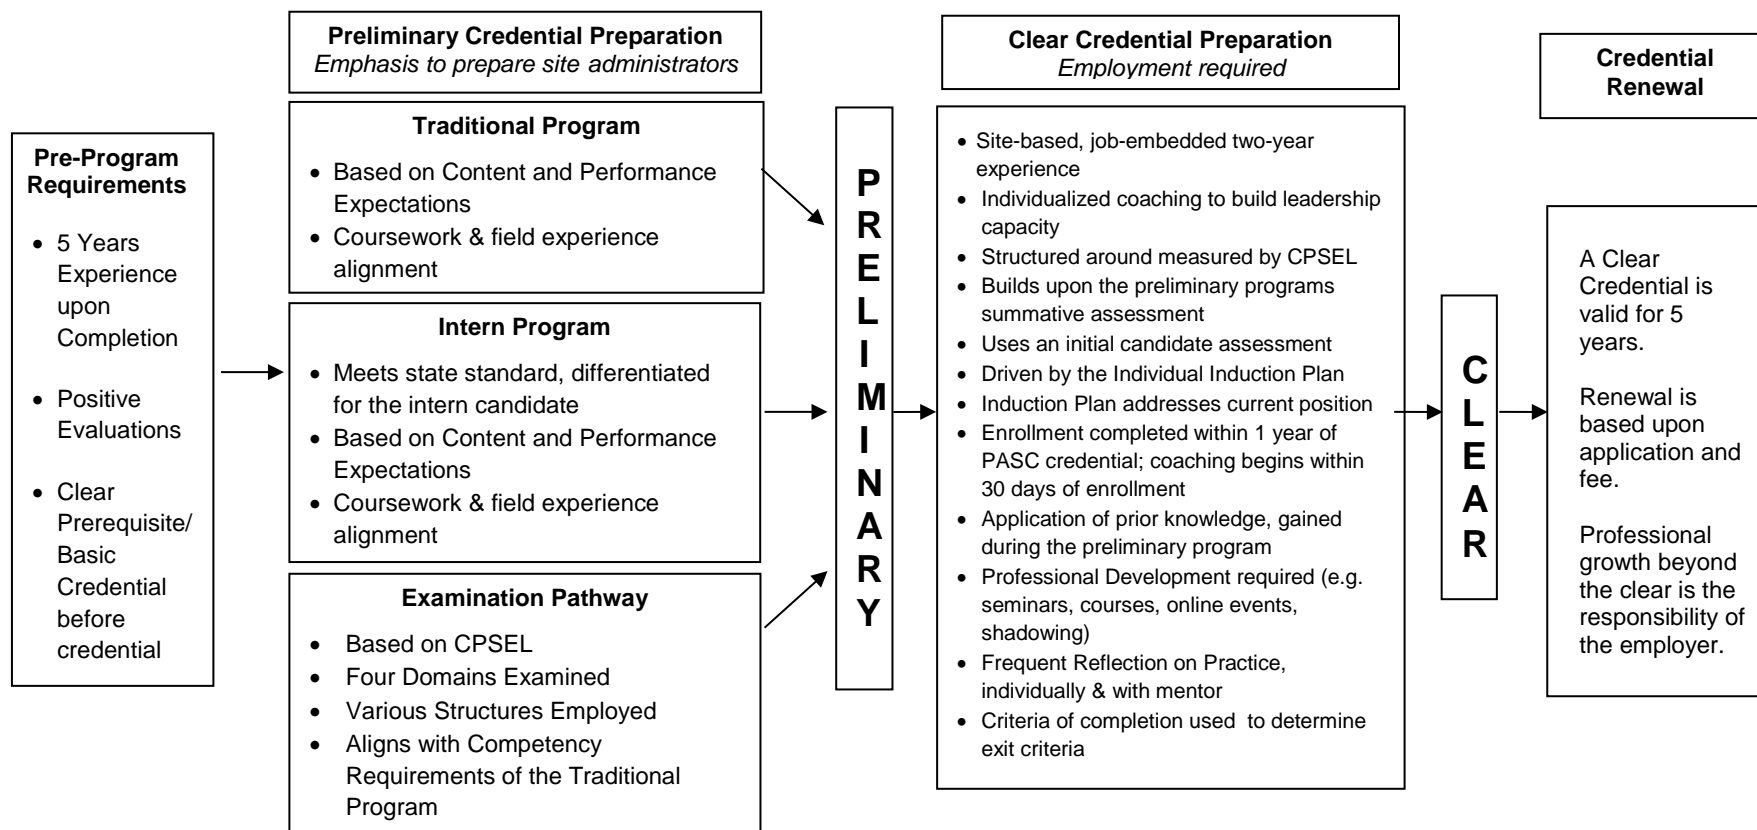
**Pre-Program Requirements**

- 5 Years Experience upon Completion
- Positive Evaluations
- Clear Prerequisite/ Basic Credential before credential

**Preliminary Credential Preparation**
*Emphasis to prepare site administrators*

**Traditional Program**

- Based on Content and Performance Expectations
- Coursework & field experience alignment

**Intern Program**

- Meets state standard, differentiated for the intern candidate
- Based on Content and Performance Expectations
- Coursework & field experience alignment

**Examination Pathway**

- Based on CPSEL
- Four Domains Examined
- Various Structures Employed
- Aligns with Competency Requirements of the Traditional Program

**P R E L I M I N A R Y**

**Clear Credential Preparation**
*Employment required*

- Site-based, job-embedded two-year experience
- Individualized coaching to build leadership capacity
- Structured around measured by CPSEL
- Builds upon the preliminary programs summative assessment
- Uses an initial candidate assessment
- Driven by the Individual Induction Plan
- Induction Plan addresses current position
- Enrollment completed within 1 year of PASC credential; coaching begins within 30 days of enrollment
- Application of prior knowledge, gained during the preliminary program
- Professional Development required (e.g. seminars, courses, online events, shadowing)
- Frequent Reflection on Practice, individually & with mentor
- Criteria of completion used to determine exit criteria

**C L E A R**

**Credential Renewal**

A Clear Credential is valid for 5 years.

Renewal is based upon application and fee.

Professional growth beyond the clear is the responsibility of the employer.